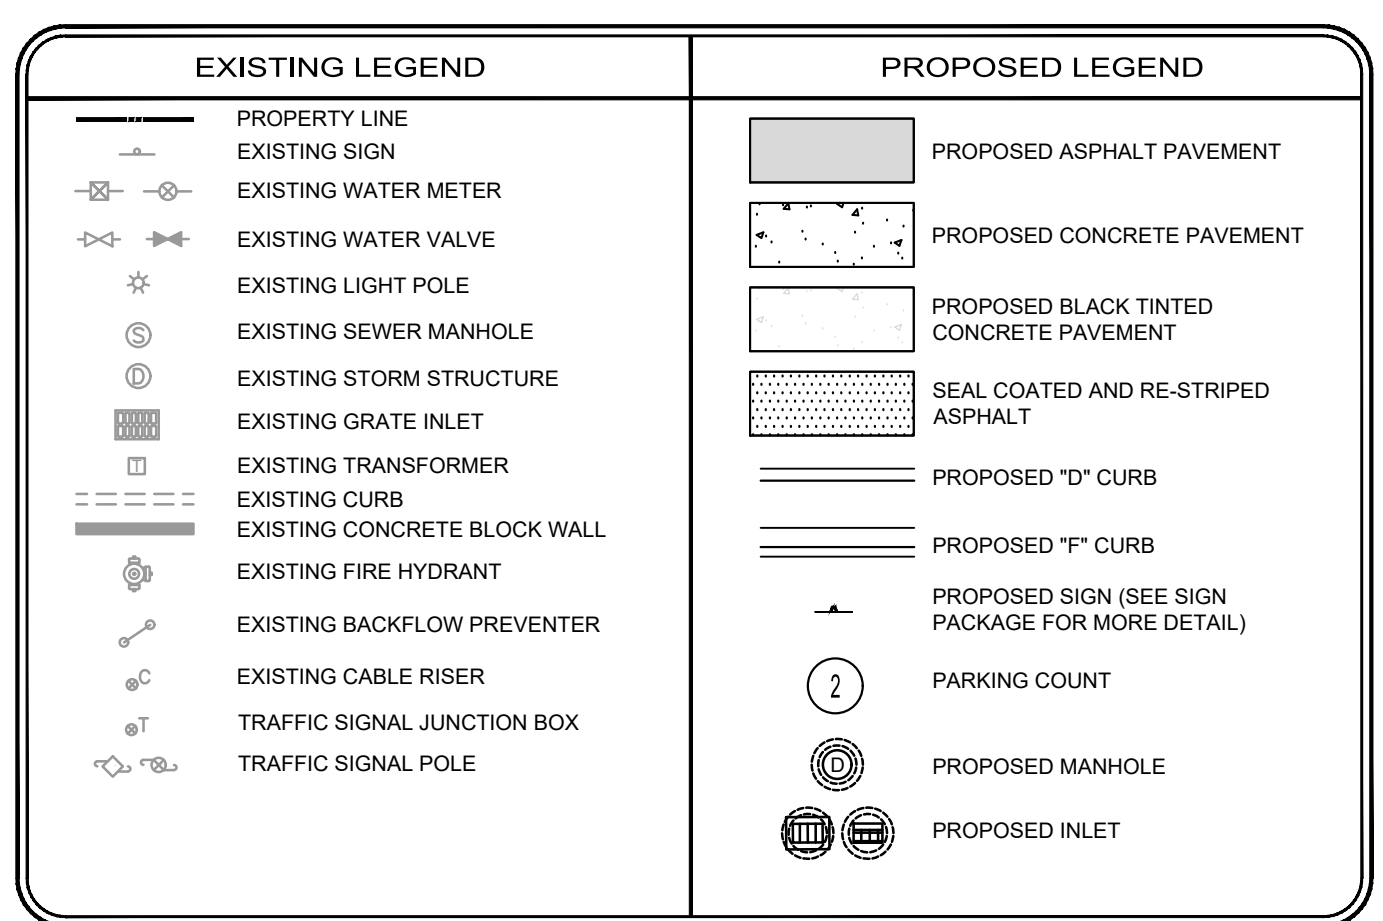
EXISTING LEGEND

PROPERTY LINE
EXISTING SIGN
EXISTING WATER METER
EXISTING WATER VALVE
EXISTING LIGHT POLE
S EXISTING SEWER MANHOLE
D EXISTING STORM STRUCTURE
EXISTING GRATE INLET
T EXISTING TRANSFORMER
EXISTING CURB
EXISTING CONCRETE BLOCK WALL
EXISTING FIRE HYDRANT
EXISTING BACKFLOW PREVENTER
C EXISTING CABLE RISER
T TRAFFIC SIGNAL JUNCTION BOX
TRAFFIC SIGNAL POLE

PROPOSED LEGEND

PROPOSED ASPHALT PAVEMENT
PROPOSED CONCRETE PAVEMENT
PROPOSED BLACK TINTED CONCRETE PAVEMENT
SEAL COATED AND RE-STRIPED ASPHALT
PROPOSED "D" CURB
PROPOSED "F" CURB
PROPOSED SIGN (SEE SIGN PACKAGE FOR MORE DETAIL)
2 PARKING COUNT
D PROPOSED MANHOLE
PROPOSED INLET